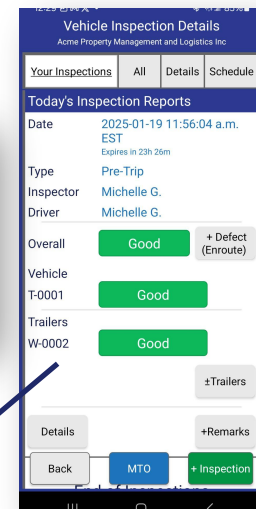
Vehicle Inspection Details
Acme Property Management and Logistics Inc

Your Inspections | All | Details | Schedule

Today's Inspection Reports

Date 2025-01-19 11:56:04 a.m. EST
Expires in 23h 26m

Type Pre-Trip
Inspector Michelle G.
Driver Michelle G.

Overall Good + Defect (Enroute)

Vehicle
T-0001 Good

Trailers
W-0002 Good

±Trailers

Details +Remarks

Back MTO + Inspection

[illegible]